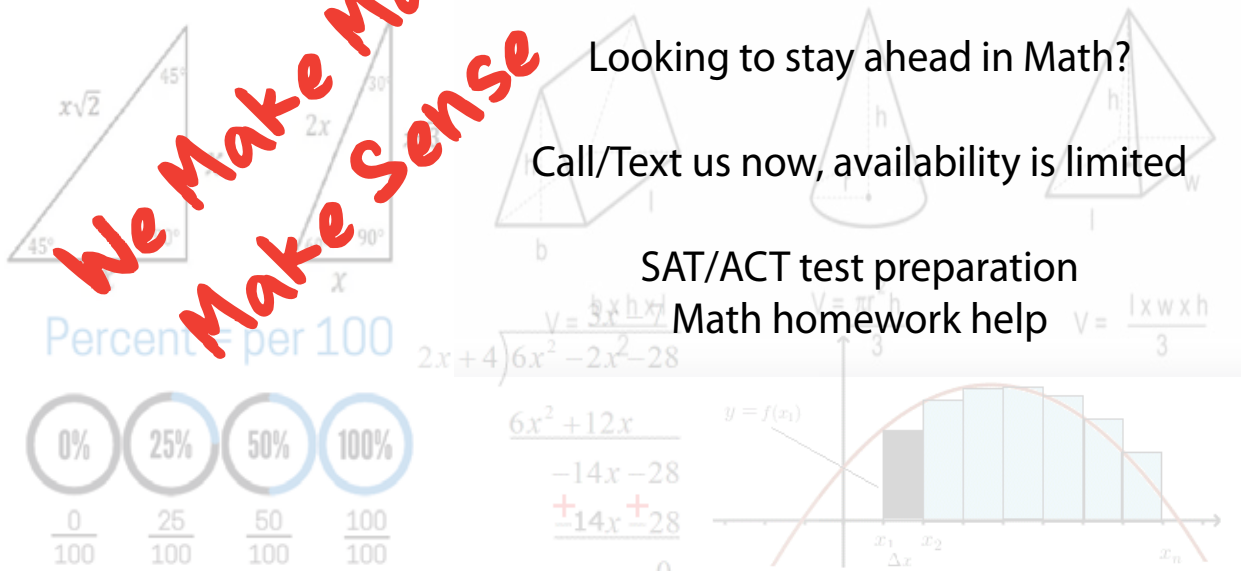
We Make M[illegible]
Make Sense

Looking to stay ahead in Math?

Call/Text us now, availability is limited

SAT/ACT test preparation
Math homework help

$x\sqrt{2}$
45°
45°
30°
2x
90°
x

Percent = per 100

0% 25% 50% 100%

$\frac{0}{100}$ $\frac{25}{100}$ $\frac{50}{100}$ $\frac{100}{100}$

h
b
l
h
h
w
l

$V = \frac{b \times h \times l}{3}$
$V = \frac{\pi r^2 h}{3}$
$V = \frac{l \times w \times h}{3}$

$2x+4\overline{)6x^2-2x^2-28}$
$6x^2+12x$
$-14x-28$
$\underline{+}14x\underline{+}28$
0

$y=f(x_1)$
$x_1$ $x_2$ $\Delta x$ $x_n$